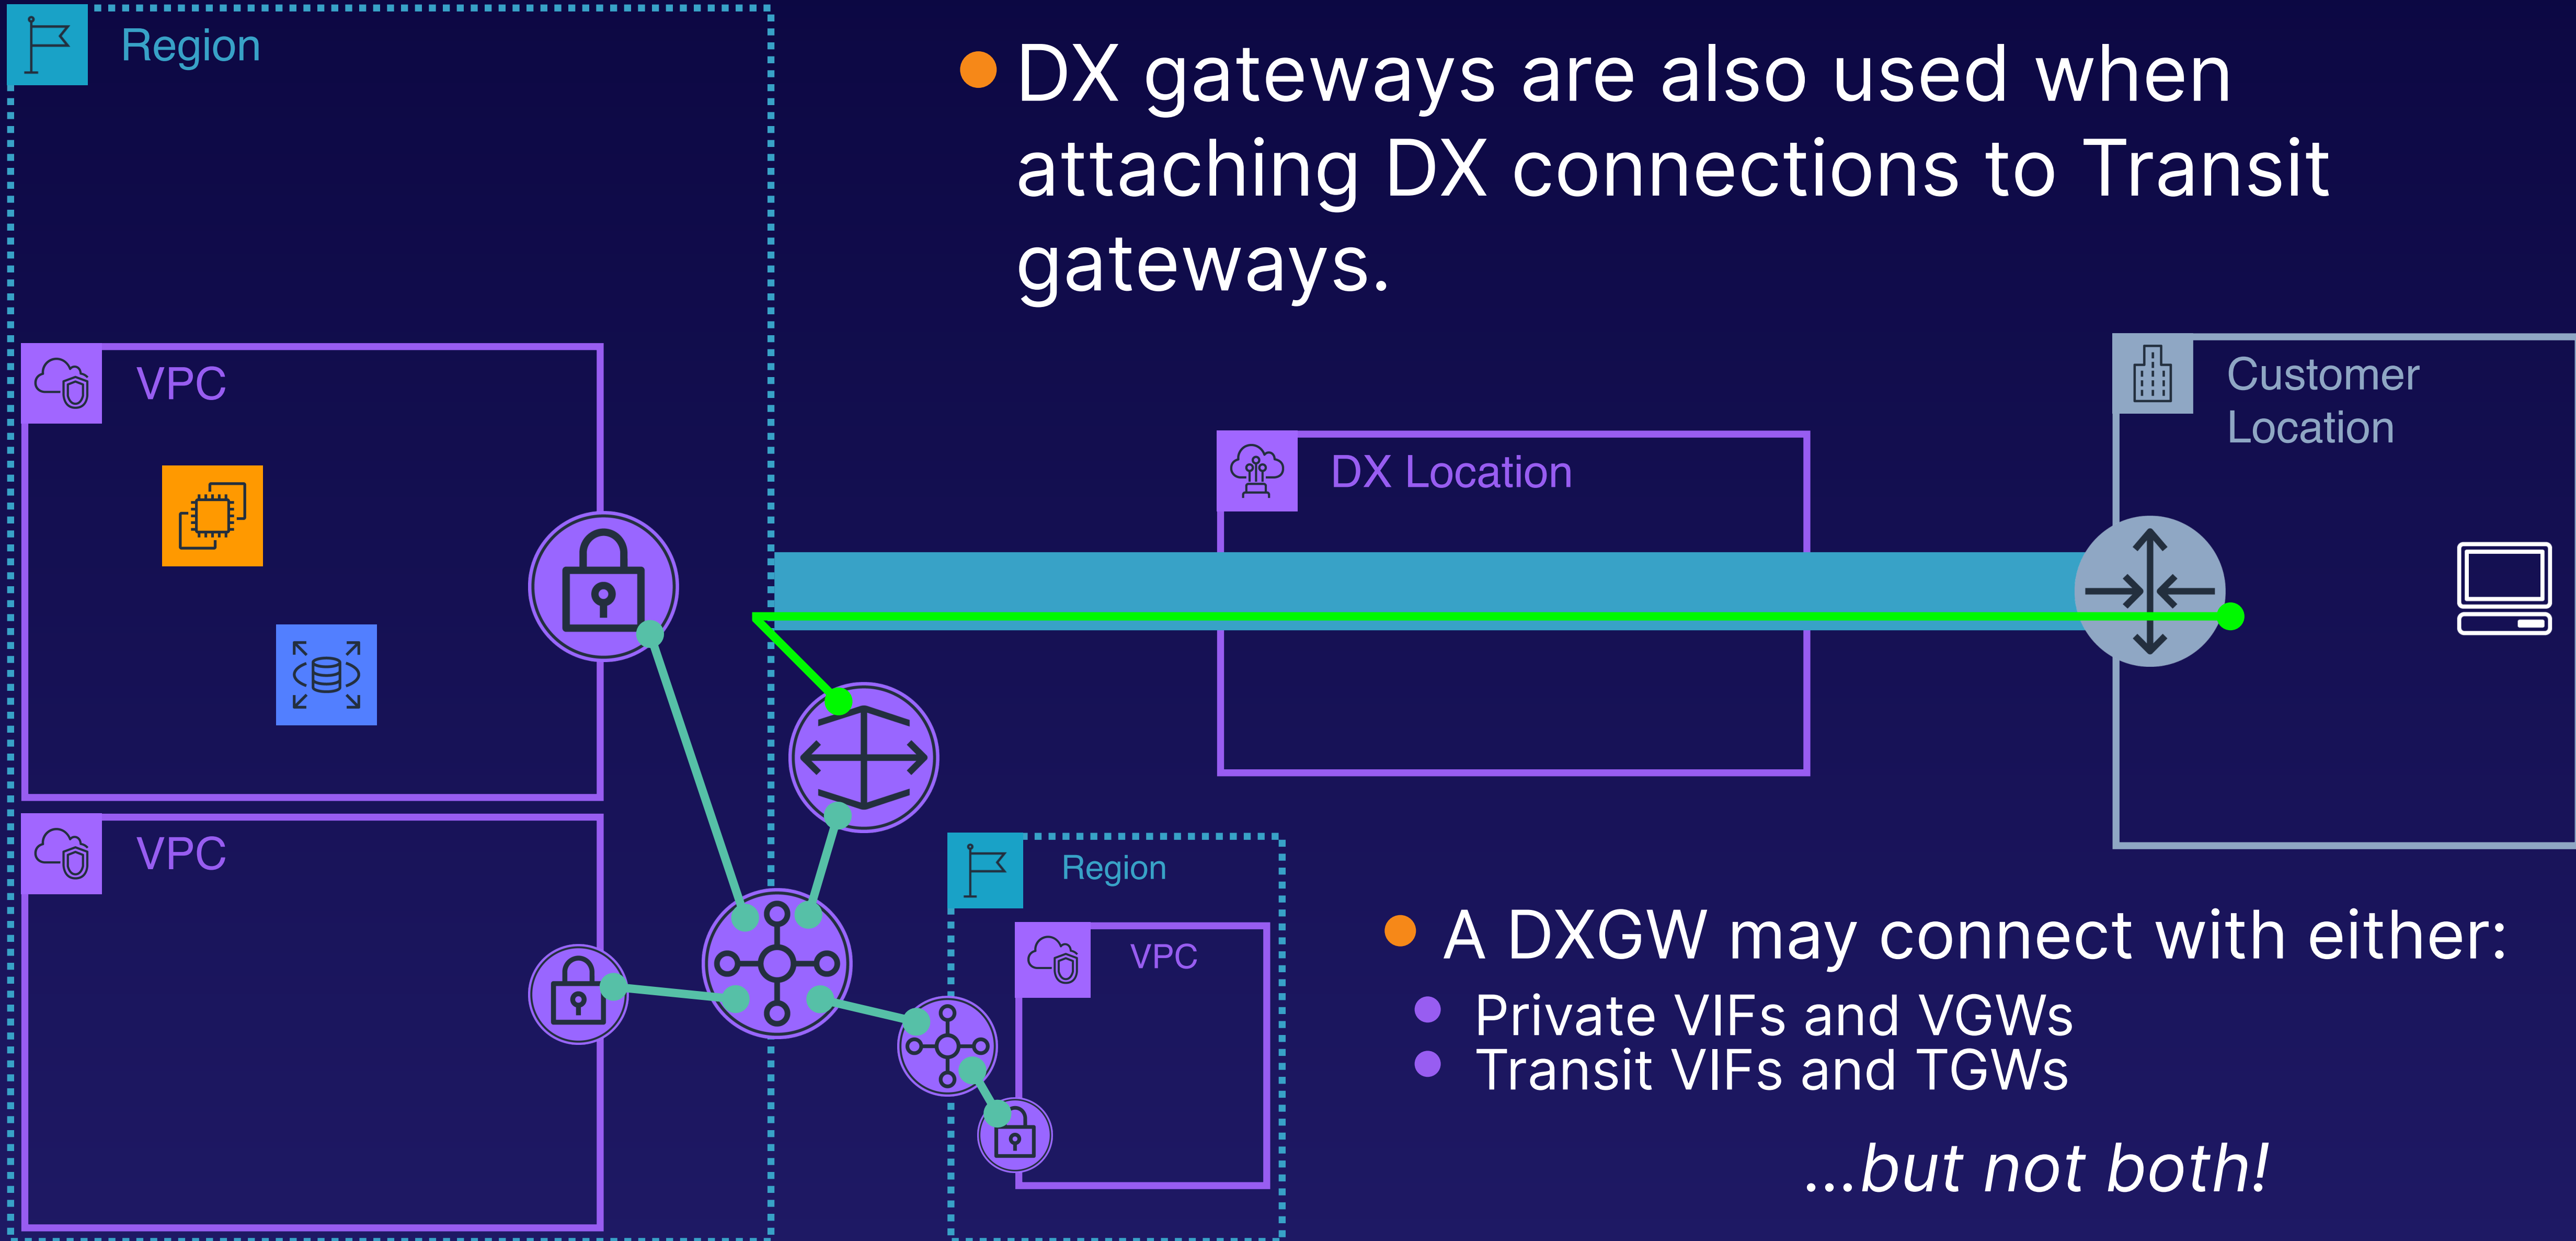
Region

VPC

VPC

- DX gateways are also used when attaching DX connections to Transit gateways.

Customer Location

DX Location

Region

VPC

- A DXGW may connect with either:
  - Private VIFs and VGWs
  - Transit VIFs and TGWs

...but not both!